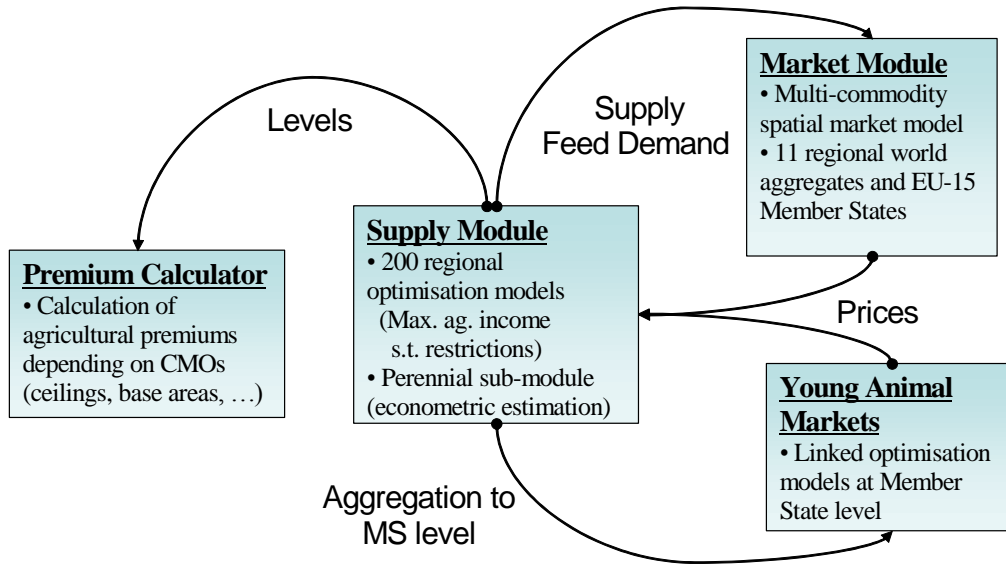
Levels

Supply
Feed Demand

Market Module
• Multi-commodity spatial market model
• 11 regional world aggregates and EU-15 Member States

Premium Calculator
• Calculation of agricultural premiums depending on CMOs (ceilings, base areas, …)

Supply Module
• 200 regional optimisation models (Max. ag. income s.t. restrictions)
• Perennial sub-module (econometric estimation)

Prices

Young Animal Markets
• Linked optimisation models at Member State level

Aggregation to MS level